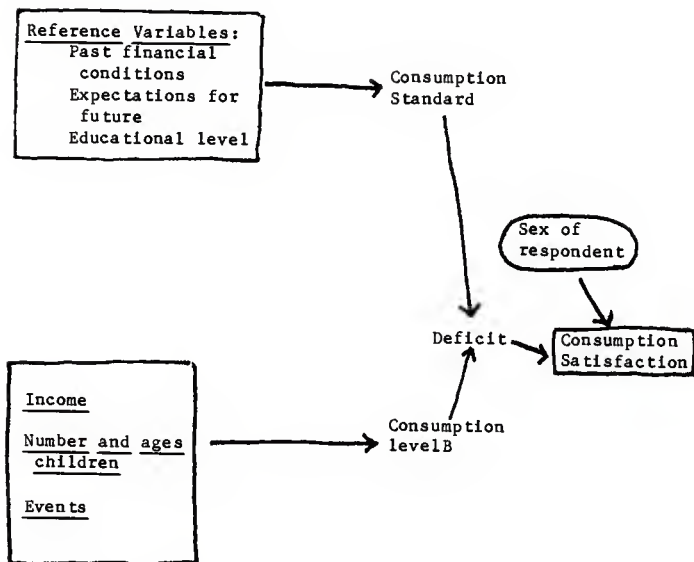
Reference Variables:
Past financial conditions
Expectations for future
Educational level

Consumption Standard

Sex of respondent

Deficit

Consumption Satisfaction

Income

Number and ages children

Events

Consumption levelB